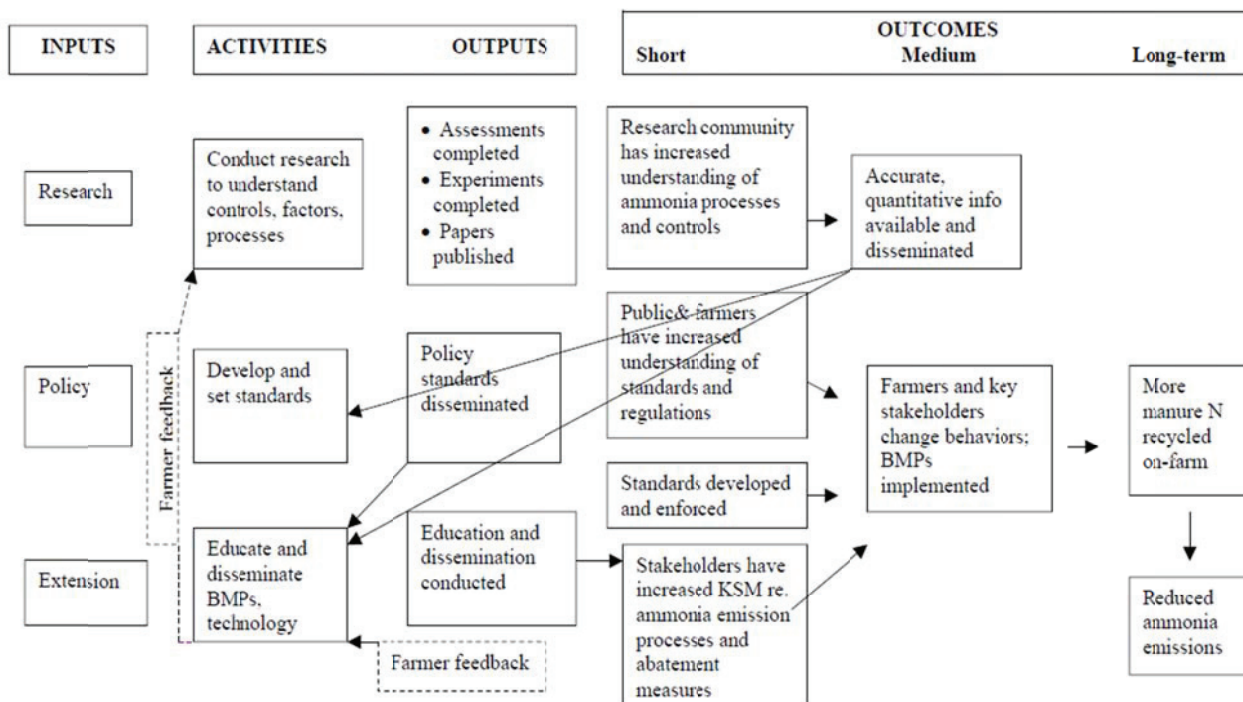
INPUTS

ACTIVITIES OUTPUTS

OUTCOMES
Short Medium Long-term

Research

Conduct research to understand controls, factors, processes

- Assessments completed
- Experiments completed
- Papers published

Research community has increased understanding of ammonia processes and controls

Accurate, quantitative info available and disseminated

Policy

Farmer feedback

Develop and set standards

Policy standards disseminated

Public& farmers have increased understanding of standards and regulations

Farmers and key stakeholders change behaviors; BMPs implemented

More manure N recycled on-farm

Standards developed and enforced

Extension

Educate and disseminate BMPs, technology

Education and dissemination conducted

Stakeholders have increased KSM re. ammonia emission processes and abatement measures

Reduced ammonia emissions

Farmer feedback